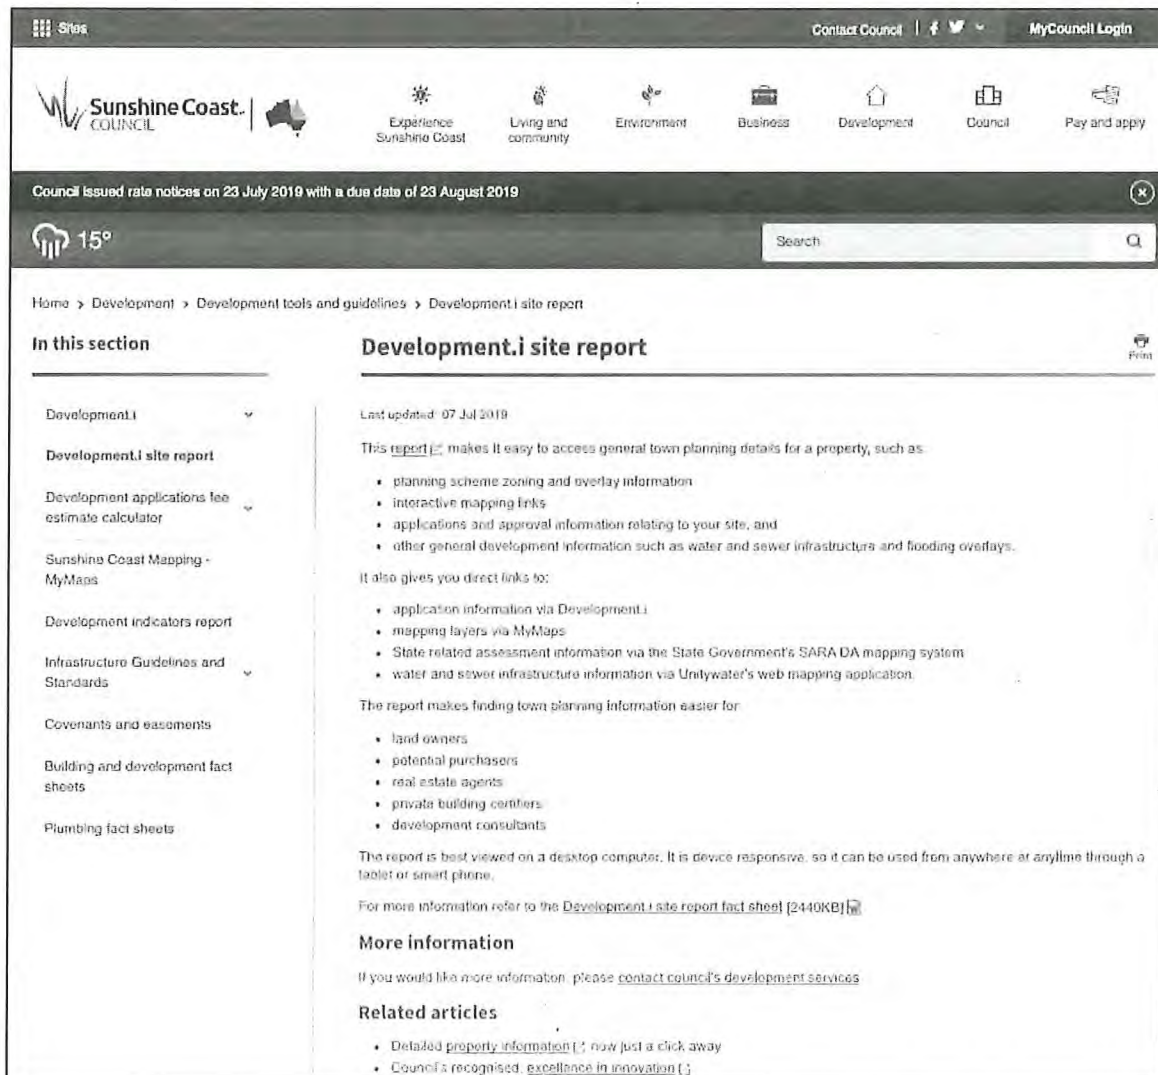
Sites

Contact Council | MyCouncil Login

Sunshine Coast. COUNCIL

Experience Sunshine Coast
Living and community
Environment
Business
Development
Council
Pay and apply

Council issued rate notices on 23 July 2019 with a due date of 23 August 2019

15°

Search

Home > Development > Development tools and guidelines > Development.i site report

In this section

Development.i

Development.i site report

Development applications fee estimate calculator

Sunshine Coast Mapping - MyMaps

Development indicators report

Infrastructure Guidelines and Standards

Covenants and easements

Building and development fact sheets

Plumbing fact sheets

Development.i site report

Print

Last updated: 07 Jul 2019

This report makes it easy to access general town planning details for a property, such as:

- planning scheme zoning and overlay information
- interactive mapping links
- applications and approval information relating to your site, and
- other general development information such as water and sewer infrastructure and flooding overlays.

It also gives you direct links to:

- application information via Development.i
- mapping layers via MyMaps
- State related assessment information via the State Government's SARA DA mapping system
- water and sewer infrastructure information via Unitywater's web mapping application.

The report makes finding town planning information easier for:

- land owners
- potential purchasers
- real estate agents
- private building certifiers
- development consultants

The report is best viewed on a desktop computer. It is device responsive, so it can be used from anywhere at anytime through a tablet or smart phone.

For more information refer to the Development.i site report fact sheet [2440KB]

More information

If you would like more information, please contact council's development services

Related articles

- Detailed property information now just a click away
- Council's recognised, excellence in innovation